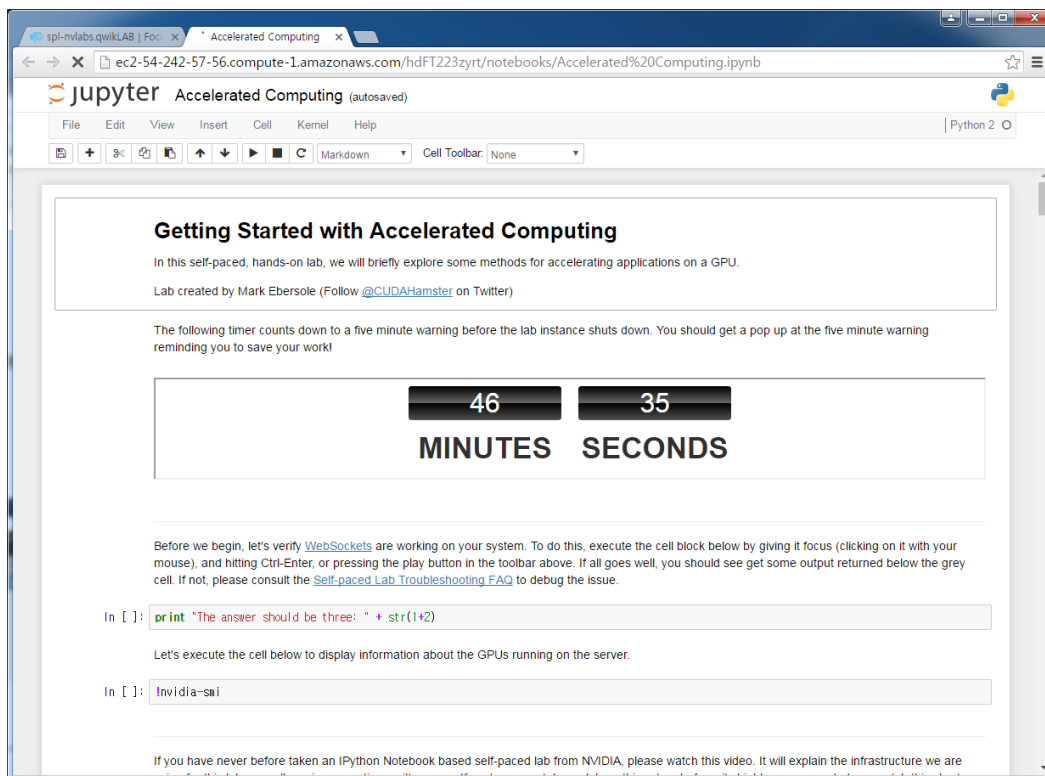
spl-nvlabs.qwikLAB | Foc ×
Accelerated Computing ×

ec2-54-242-57-56.compute-1.amazonaws.com/hdFT223zyrt/notebooks/Accelerated%20Computing.ipynb

jupyter Accelerated Computing (autosaved)

File Edit View Insert Cell Kernel Help

Python 2

Markdown
Cell Toolbar: None

Getting Started with Accelerated Computing

In this self-paced, hands-on lab, we will briefly explore some methods for accelerating applications on a GPU.

Lab created by Mark Ebersole (Follow @CUDAHamster on Twitter)

The following timer counts down to a five minute warning before the lab instance shuts down. You should get a pop up at the five minute warning reminding you to save your work!

46 35
MINUTES SECONDS

Before we begin, let's verify WebSockets are working on your system. To do this, execute the cell block below by giving it focus (clicking on it with your mouse), and hitting Ctrl-Enter, or pressing the play button in the toolbar above. If all goes well, you should see get some output returned below the grey cell. If not, please consult the Self-paced Lab Troubleshooting FAQ to debug the issue.

In [ ]: print "The answer should be three: " + str(1+2)

Let's execute the cell below to display information about the GPUs running on the server.

In [ ]: !nvidia-smi

If you have never before taken an IPython Notebook based self-paced lab from NVIDIA, please watch this video. It will explain the infrastructure we are